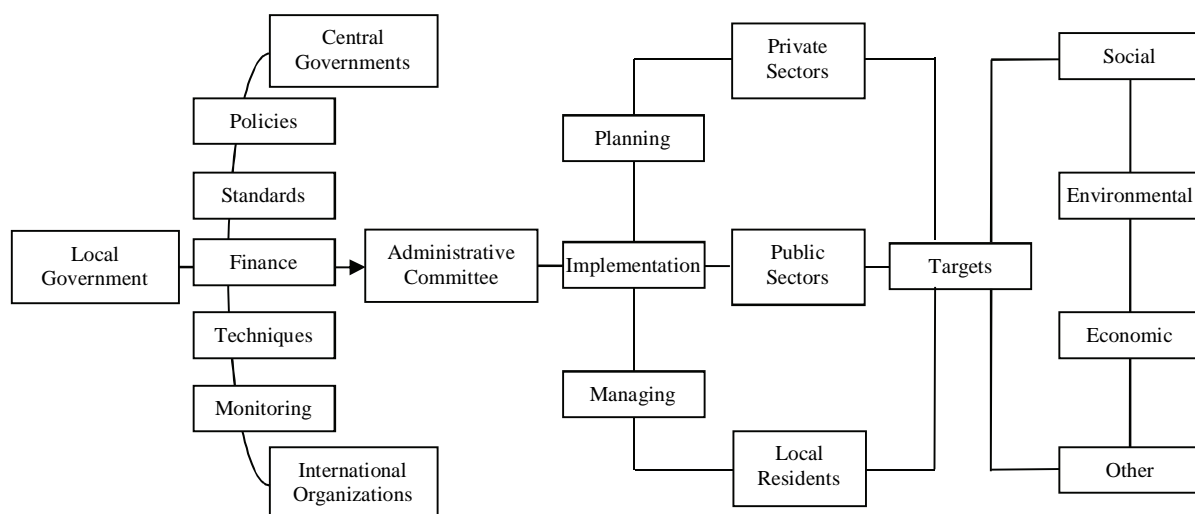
Central Governments

Policies

Standards

Local Government

Finance

Techniques

Monitoring

International Organizations

Administrative Committee

Planning

Implementation

Managing

Private Sectors

Public Sectors

Local Residents

Targets

Social

Environmental

Economic

Other